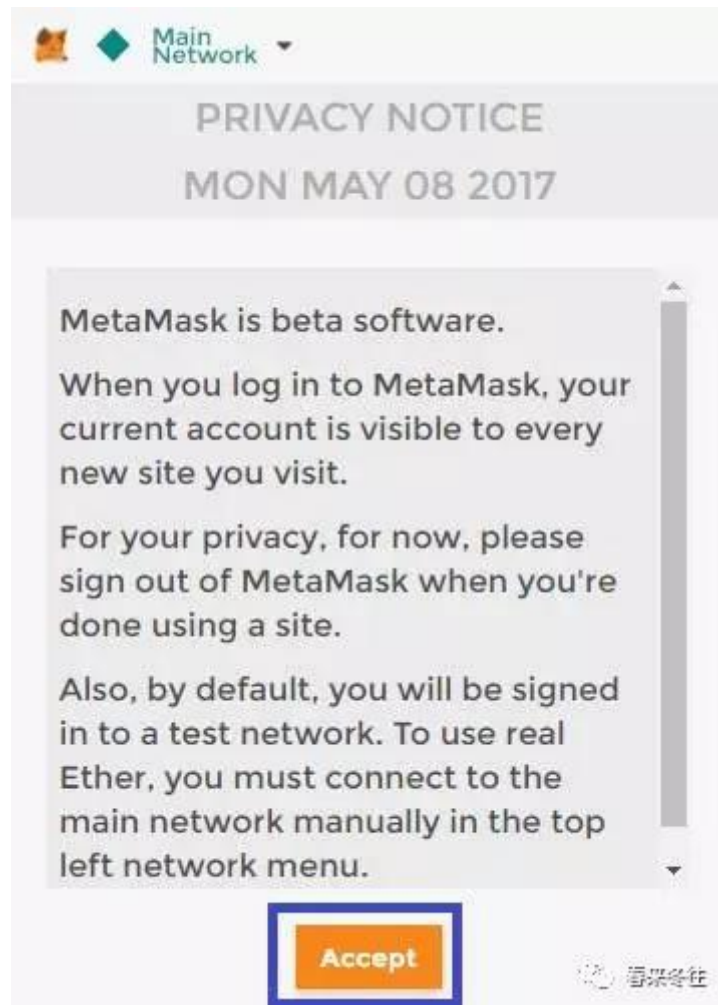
Main Network

PRIVACY NOTICE

MON MAY 08 2017

MetaMask is beta software.

When you log in to MetaMask, your current account is visible to every new site you visit.

For your privacy, for now, please sign out of MetaMask when you're done using a site.

Also, by default, you will be signed in to a test network. To use real Ether, you must connect to the main network manually in the top left network menu.

Accept

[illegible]